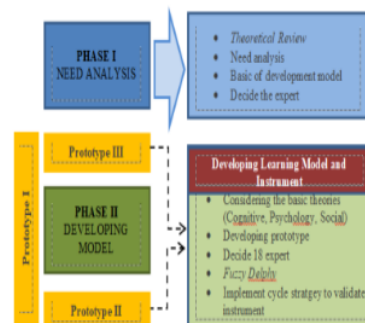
PHASE I
NEED ANALYSIS

• Theoretical Review
• Need analysis
• Basic of development model
• Decide the expert

Prototype I

Prototype III

PHASE II
DEVELOPING
MODEL

Prototype II

Developing Learning Model and Instrument

• Considering the basic theories (Cognitive, Psychology, Social)
• Developing prototype
• Decide 18 expert
• Fuzzy Delphi
• Implement cycle stragey to validate instrument